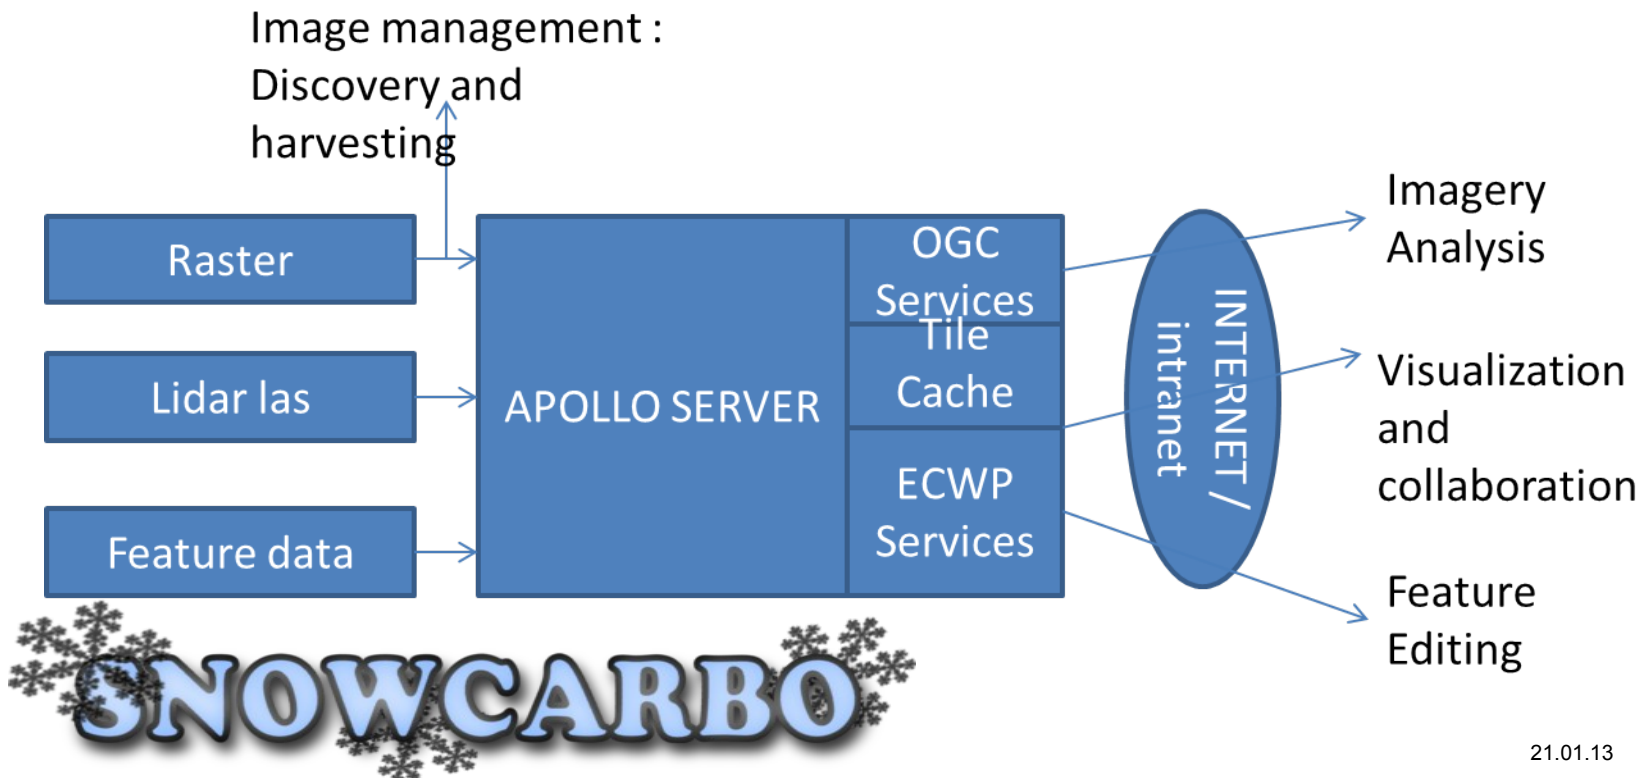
Image management : Discovery and harvesting

Raster

Lidar las

Feature data

APOLLO SERVER

OGC Services

Tile Cache

ECWP Services

INTERNET / intranet

Imagery Analysis

Visualization and collaboration

Feature Editing

SNOWCARBO

21.01.13